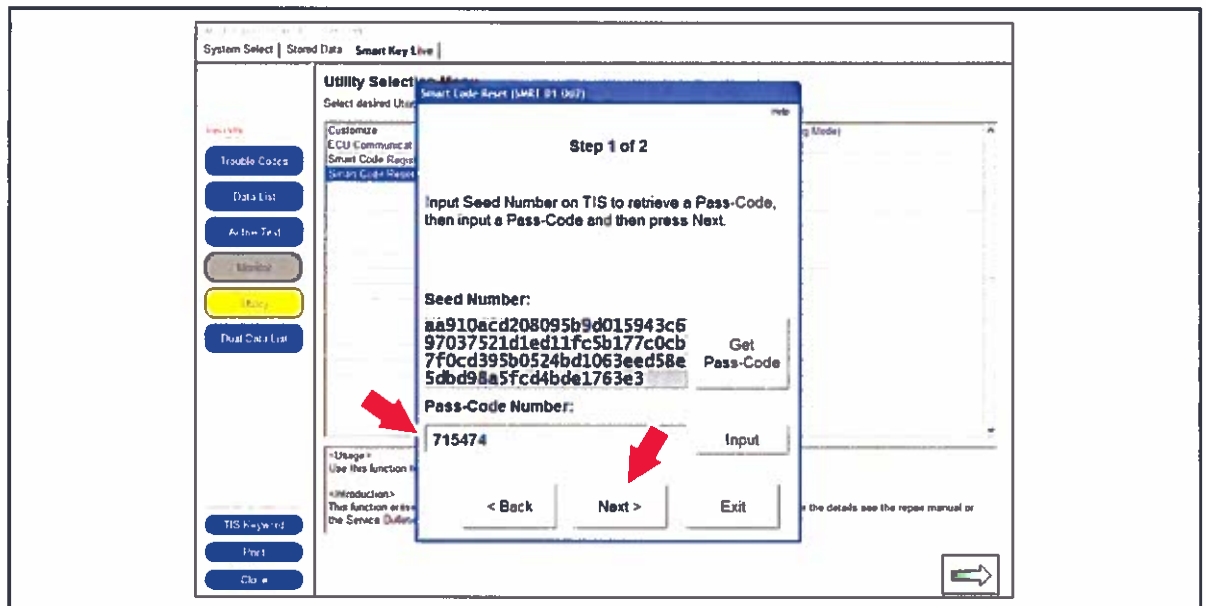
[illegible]

System Select | Stored Data | Smart Key Live |

Utility Selection Menu
Select desired Ut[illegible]

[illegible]

Trouble Codes

Data List

Active Test

Monitor

Utility

Dual Data List

Customize
ECU Communicat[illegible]
Smart Code Regis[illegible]
Smart Code Reset

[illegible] Mode)

<Usage>
Use this function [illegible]

<Introduction>
This function en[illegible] the details see the repair manual or the Service Bulletin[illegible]

TIS Keyword

Print

Close

Smart Code Reset (SMRT 01 007)

Help

Step 1 of 2

Input Seed Number on TIS to retrieve a Pass-Code, then input a Pass-Code and then press Next.

Seed Number:

aa910acd208095b9d015943c6
97037521d1ed11fc5b177c0cb
7f0cd395b0524bd1063eed58e
5dbd98a5fcd4bde1763e3

Get Pass-Code

Pass-Code Number:

715474

Input

< Back

Next >

Exit